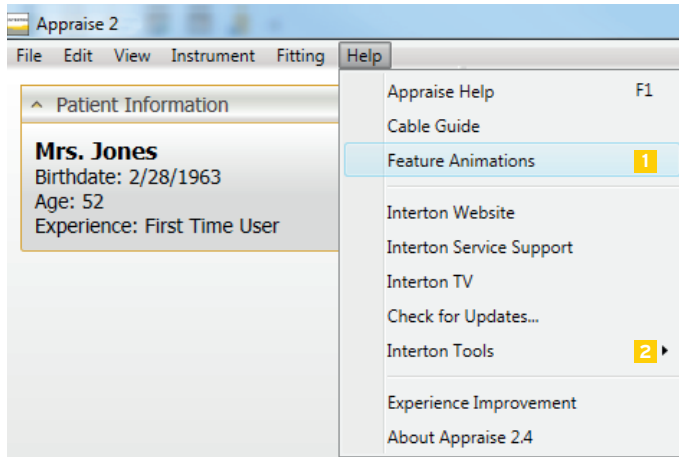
Appraise 2

File Edit View Instrument Fitting Help

Patient Information

Mrs. Jones
Birthdate: 2/28/1963
Age: 52
Experience: First Time User

Appraise Help F1
Cable Guide
Feature Animations 1
Interton Website
Interton Service Support
Interton TV
Check for Updates...
Interton Tools 2
Experience Improvement
About Appraise 2.4